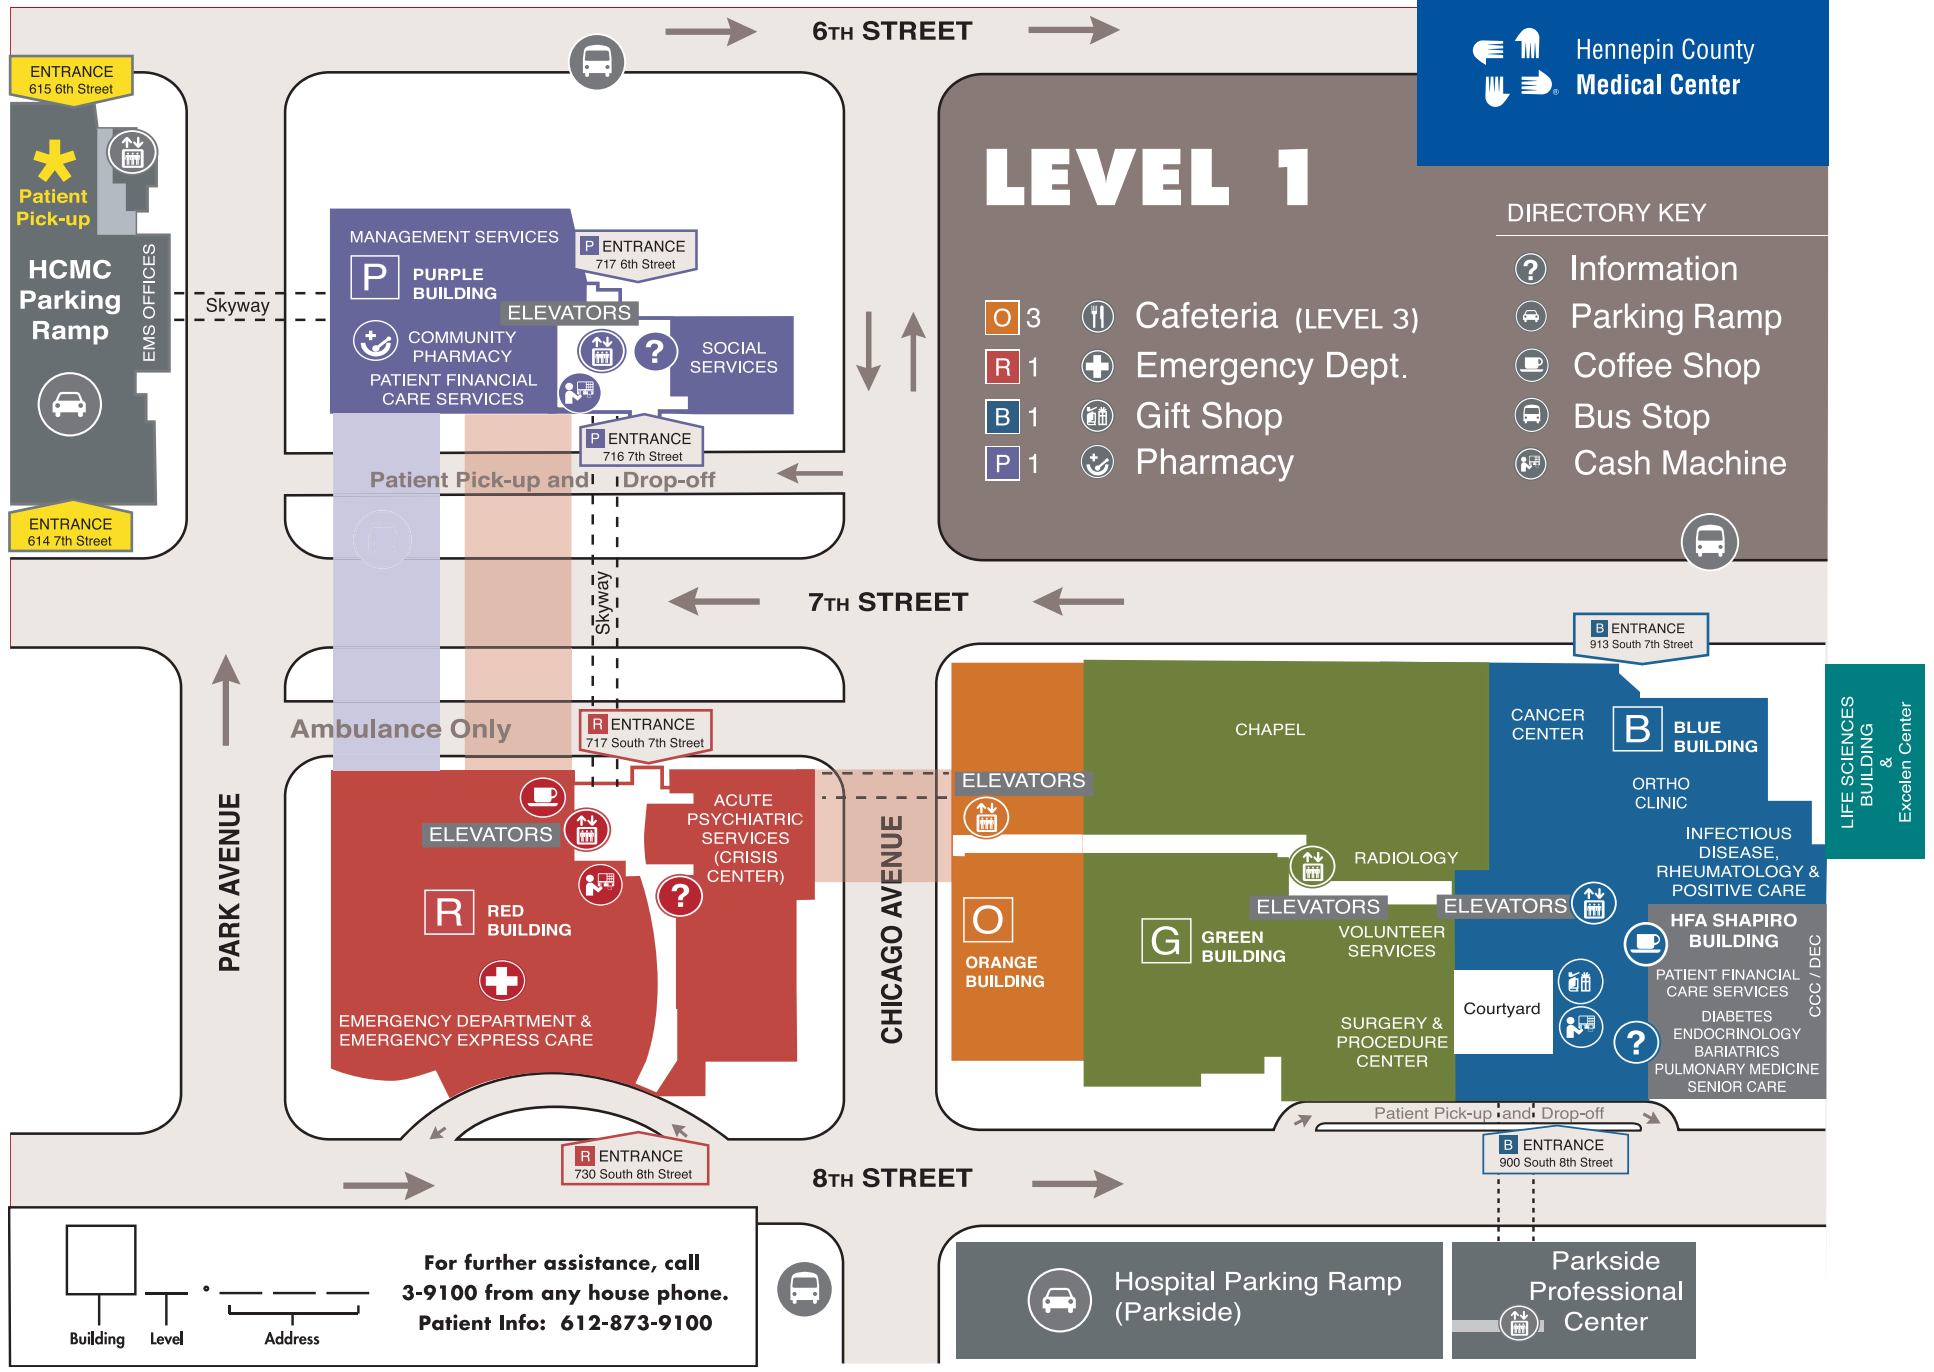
6TH STREET

Hennepin County
Medical Center

LEVEL 1

DIRECTORY KEY

| | | | |
|---|---|---|---|
| O 3 | Cafeteria (LEVEL 3) | | Information |
| R 1 | Emergency Dept. | | Parking Ramp |
| B 1 | Gift Shop | | Coffee Shop |
| P 1 | Pharmacy | | Bus Stop |
| | | | Cash Machine |

ENTRANCE
615 6th Street

Patient Pick-up

HCMC Parking Ramp

EMS OFFICES

ENTRANCE
614 7th Street

Skyway

MANAGEMENT SERVICES

P ENTRANCE
717 6th Street

P PURPLE BUILDING

ELEVATORS

COMMUNITY PHARMACY

SOCIAL SERVICES

PATIENT FINANCIAL CARE SERVICES

P ENTRANCE
716 7th Street

Patient Pick-up and Drop-off

Skyway

7TH STREET

B ENTRANCE
913 South 7th Street

Ambulance Only

R ENTRANCE
717 South 7th Street

ELEVATORS

ACUTE PSYCHIATRIC SERVICES (CRISIS CENTER)

R RED BUILDING

EMERGENCY DEPARTMENT & EMERGENCY EXPRESS CARE

PARK AVENUE

CHICAGO AVENUE

CHAPEL

ELEVATORS

CANCER CENTER

B BLUE BUILDING

ORTHO CLINIC

INFECTIOUS DISEASE, RHEUMATOLOGY & POSITIVE CARE

LIFE SCIENCES BUILDING & Excelen Center

RADIOLOGY

ELEVATORS

ELEVATORS

O ORANGE BUILDING

G GREEN BUILDING

VOLUNTEER SERVICES

HFA SHAPIRO BUILDING

PATIENT FINANCIAL CARE SERVICES

CCC / DEC

Courtyard

SURGERY & PROCEDURE CENTER

DIABETES ENDOCRINOLOGY BARIATRICS PULMONARY MEDICINE SENIOR CARE

Patient Pick-up and Drop-off

R ENTRANCE
730 South 8th Street

B ENTRANCE
900 South 8th Street

8TH STREET

Building Level Address

For further assistance, call 3-9100 from any house phone.
Patient Info: 612-873-9100

Hospital Parking Ramp (Parkside)

Parkside Professional Center